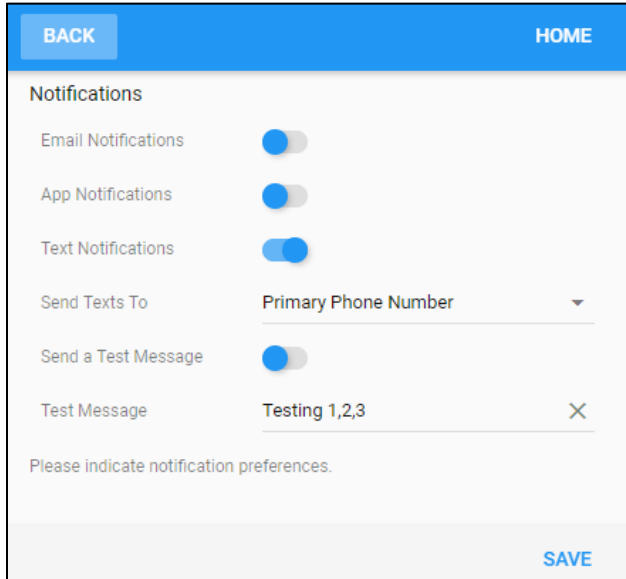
BACK HOME

Notifications

Email Notifications

App Notifications

Text Notifications

Send Texts To Primary Phone Number

Send a Test Message

Test Message Testing 1,2,3

Please indicate notification preferences.

SAVE